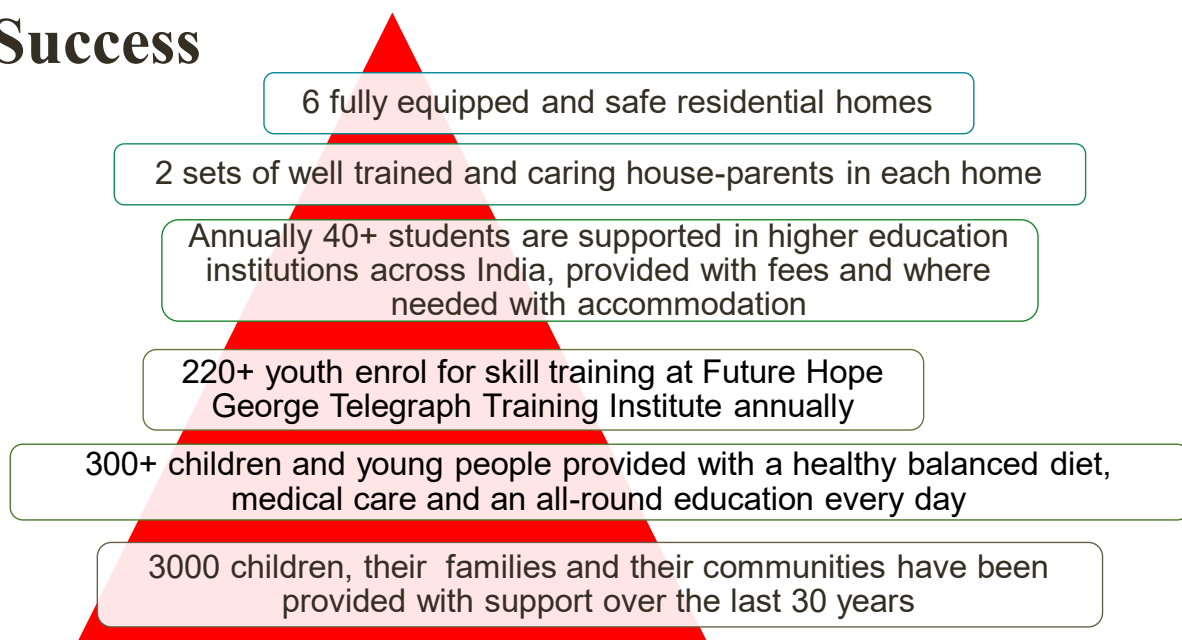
Success

6 fully equipped and safe residential homes

2 sets of well trained and caring house-parents in each home

Annually 40+ students are supported in higher education institutions across India, provided with fees and where needed with accommodation

220+ youth enrol for skill training at Future Hope George Telegraph Training Institute annually

300+ children and young people provided with a healthy balanced diet, medical care and an all-round education every day

3000 children, their families and their communities have been provided with support over the last 30 years